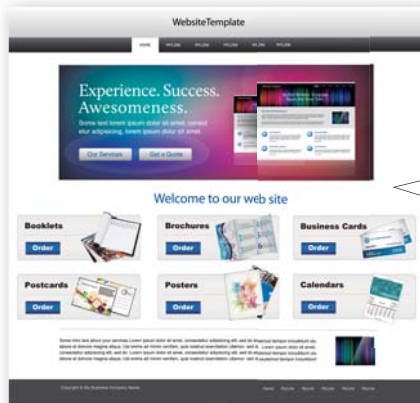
WebsiteTemplate

HOME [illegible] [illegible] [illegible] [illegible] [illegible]

Experience. Success. Awesomeness.

Some text lorem ipsum dolor sit amet, consect etur adipiscing, lorem ipsum dolor sit amet.

Our Services

Get a Quote

Welcome to our web site

Booklets

Order

Brochures

Order

Business Cards

Order

Postcards

Order

Posters

Order

Calendars

Order

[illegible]

Copyright © My Business Company Name

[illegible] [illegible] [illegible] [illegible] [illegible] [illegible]